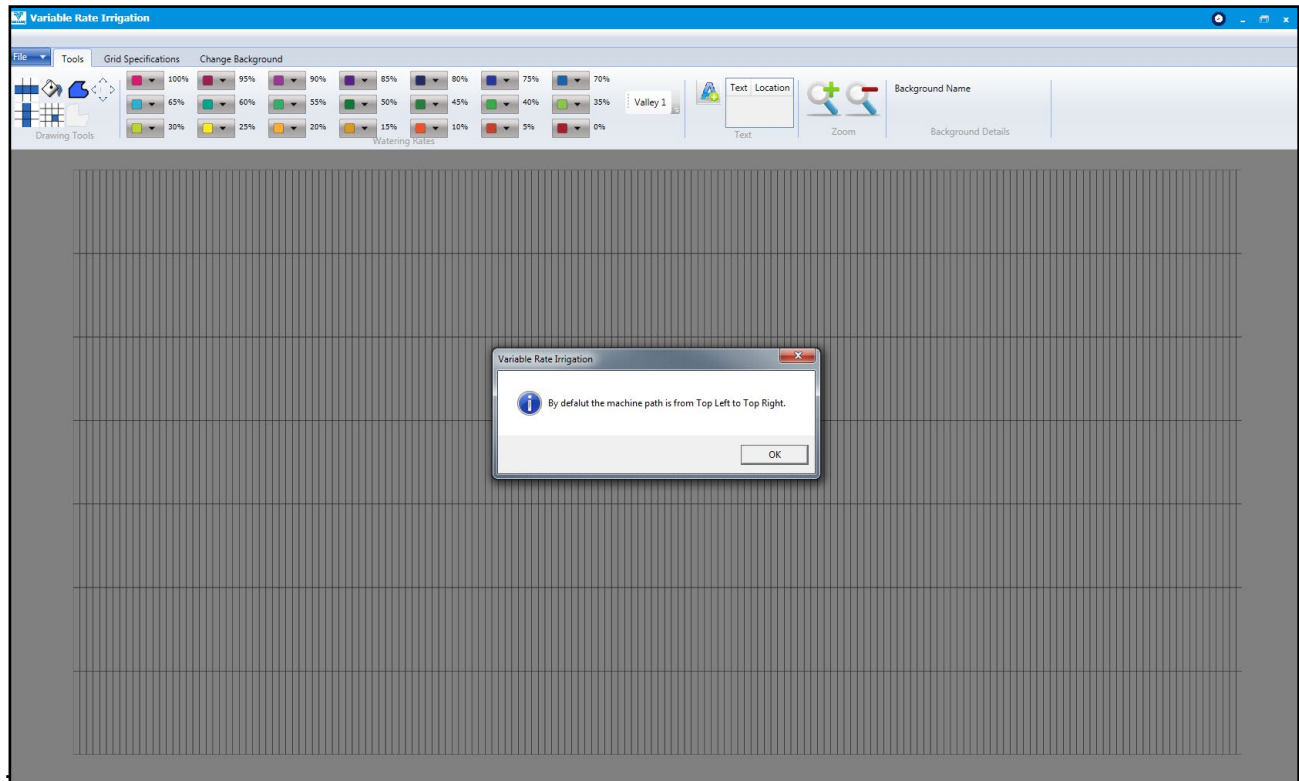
Variable Rate Irrigation

File Tools Grid Specifications Change Background

Drawing Tools

100% 95% 90% 85% 80% 75% 70%
65% 60% 55% 50% 45% 40% 35%
30% 25% 20% 15% 10% 5% 0%

Watering Rates

Valley 1

Text Location

Text

Zoom

Background Name

Background Details

Variable Rate Irrigation

By defalut the machine path is from Top Left to Top Right.

OK